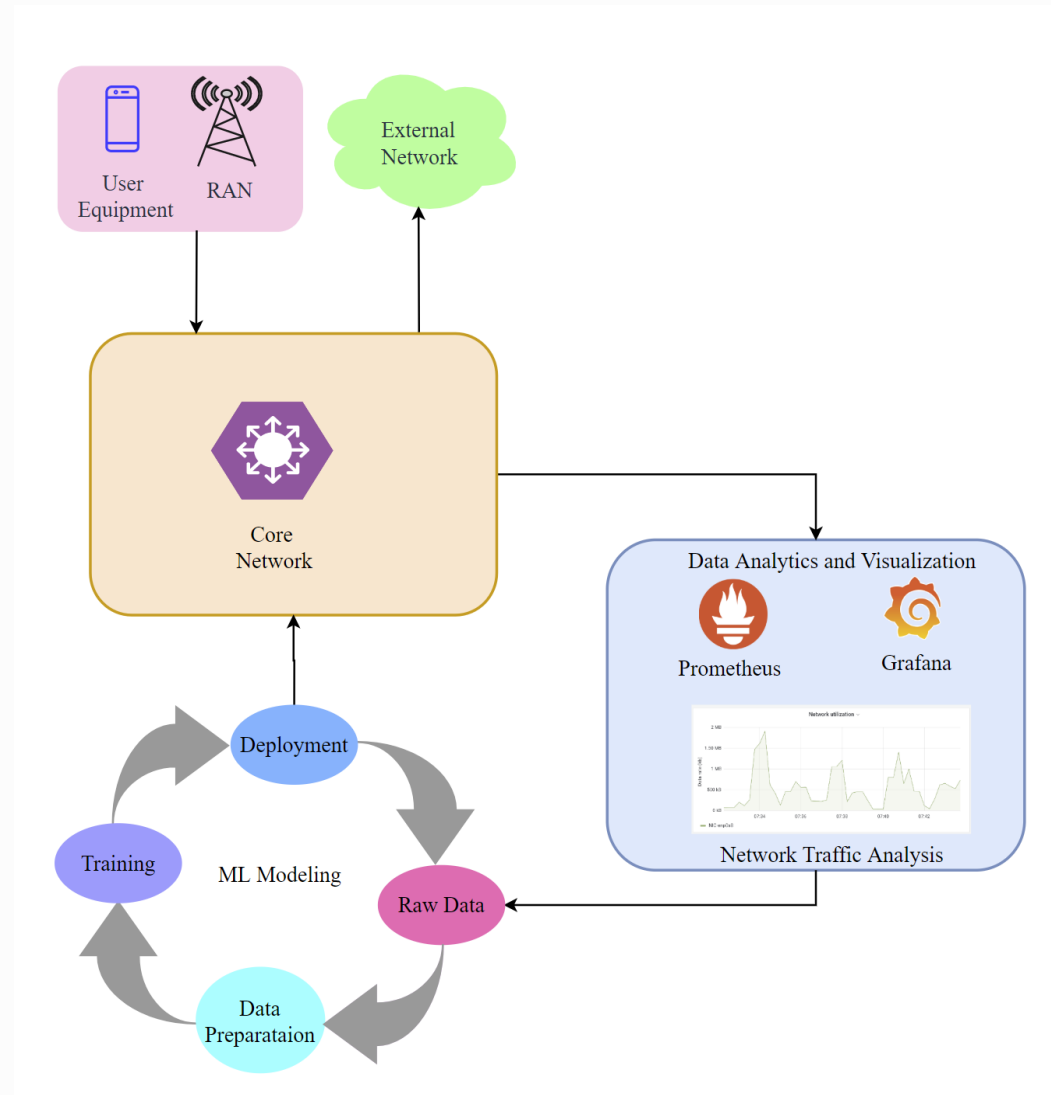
User Equipment

RAN

External Network

Core Network

Data Analytics and Visualization

Prometheus

Grafana

Network utilization

2 MB

1.50 MB

1 MB

500 kB

0 kB

07:34

07:36

07:38

07:40

07:42

Network Traffic Analysis

Deployment

Training

ML Modeling

Raw Data

Data Preparataion